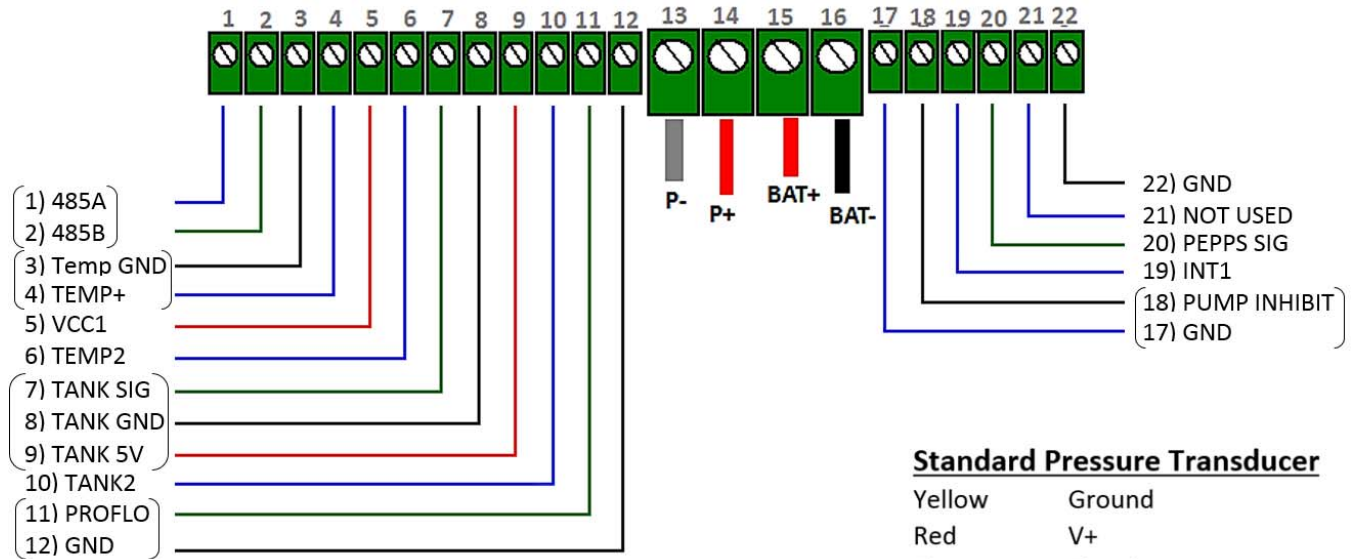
1 2 3 4 5 6 7 8 9 10 11 12 13 14 15 16 17 18 19 20 21 22

P- P+ BAT+ BAT-

1) 485A
2) 485B
3) Temp GND
4) TEMP+
5) VCC1
6) TEMP2
7) TANK SIG
8) TANK GND
9) TANK 5V
10) TANK2
11) PROFLO
12) GND

22) GND
21) NOT USED
20) PEPPS SIG
19) INT1
18) PUMP INHIBIT
17) GND

Standard Pressure Transducer

| Yellow | Ground |
|---|---|
| Red | V+ |